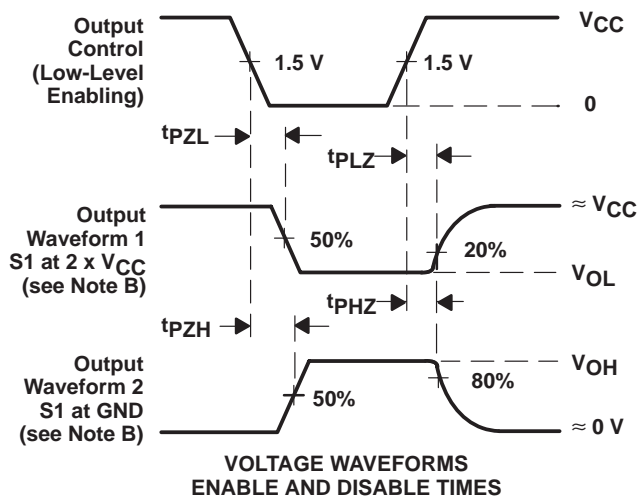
Output Control (Low-Level Enabling)

1.5 V

1.5 V

$V_{CC}$

0

$t_{PZL}$

$t_{PLZ}$

Output Waveform 1 S1 at 2 x $V_{CC}$ (see Note B)

50%

20%

$\approx V_{CC}$

$V_{OL}$

$t_{PZH}$

$t_{PHZ}$

Output Waveform 2 S1 at GND (see Note B)

50%

80%

$V_{OH}$

$\approx 0$ V

VOLTAGE WAVEFORMS
ENABLE AND DISABLE TIMES